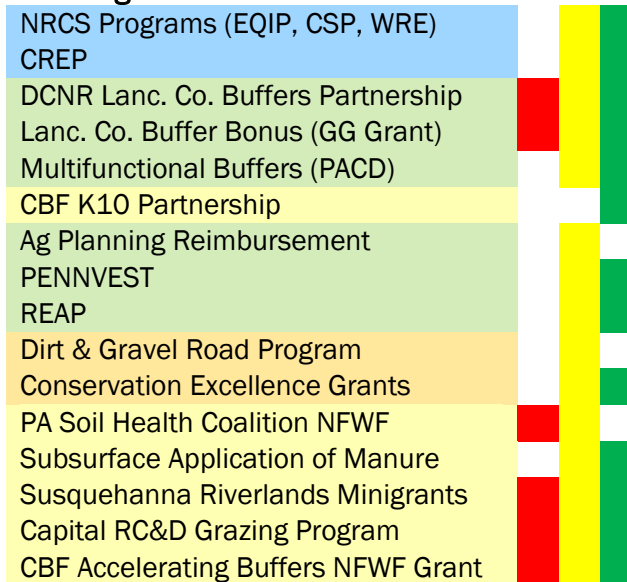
NRCS Programs (EQIP, CSP, WRE)
CREP
DCNR Lanc. Co. Buffers Partnership
Lanc. Co. Buffer Bonus (GG Grant)
Multifunctional Buffers (PACD)
CBF K10 Partnership
Ag Planning Reimbursement
PENNVEST
REAP
Dirt & Gravel Road Program
Conservation Excellence Grants
PA Soil Health Coalition NFWF
Subsurface Application of Manure
Susquehanna Riverlands Minigrants
Capital RC&D Grazing Program
CBF Accelerating Buffers NFWF Grant